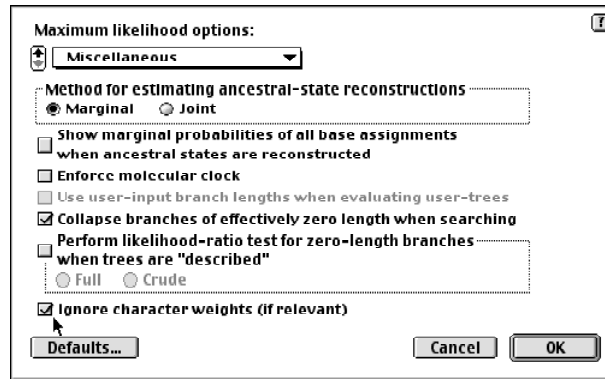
Maximum likelihood options:

Miscellaneous

Method for estimating ancestral-state reconstructions
Marginal  Joint

Show marginal probabilities of all base assignments when ancestral states are reconstructed

Enforce molecular clock

Use user-input branch lengths when evaluating user-trees

Collapse branches of effectively zero length when searching

Perform likelihood-ratio test for zero-length branches when trees are "described"
Full  Crude

Ignore character weights (if relevant)

Defaults...  Cancel  OK